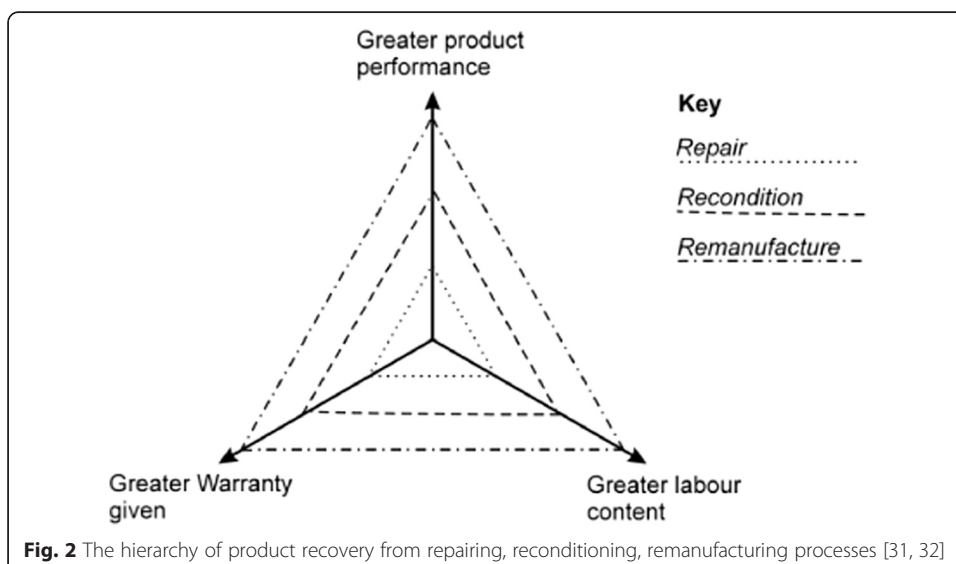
Greater product performance

Key

Repair

Recondition

Remanufacture

Greater Warranty given

Greater labour content

**Fig. 2** The hierarchy of product recovery from repairing, reconditioning, remanufacturing processes [31, 32]